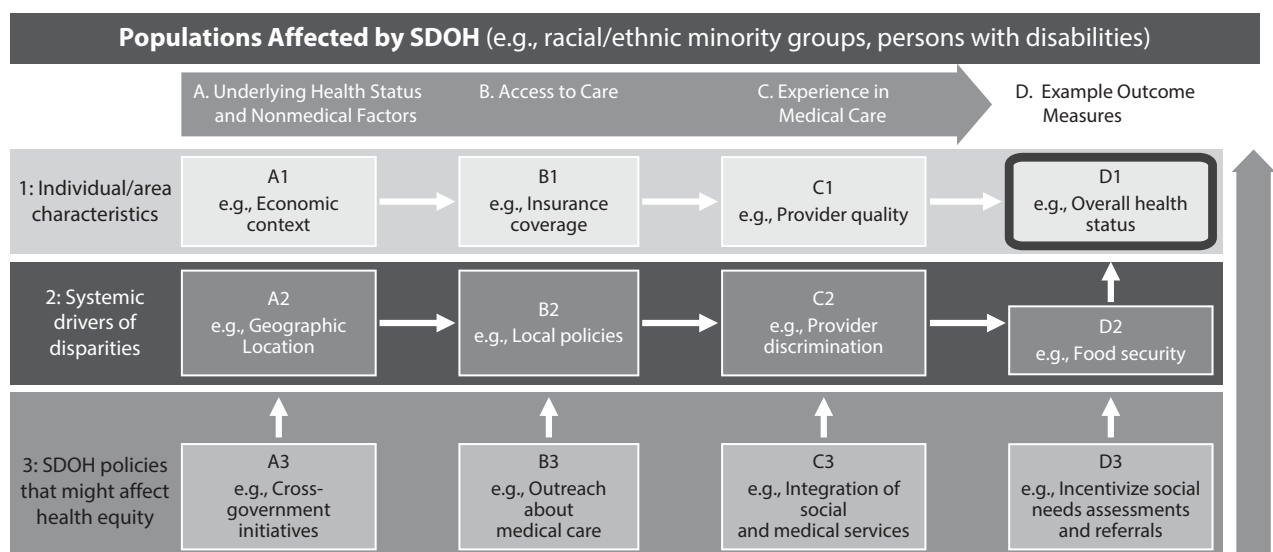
**Populations Affected by SDOH** (e.g., racial/ethnic minority groups, persons with disabilities)

A. Underlying Health Status and Nonmedical Factors

B. Access to Care

C. Experience in Medical Care

D. Example Outcome Measures

1: Individual/area characteristics

A1
e.g., Economic context

B1
e.g., Insurance coverage

C1
e.g., Provider quality

D1
e.g., Overall health status

2: Systemic drivers of disparities

A2
e.g., Geographic Location

B2
e.g., Local policies

C2
e.g., Provider discrimination

D2
e.g., Food security

3: SDOH policies that might affect health equity

A3
e.g., Cross-government initiatives

B3
e.g., Outreach about medical care

C3
e.g., Integration of social and medical services

D3
e.g., Incentivize social needs assessments and referrals